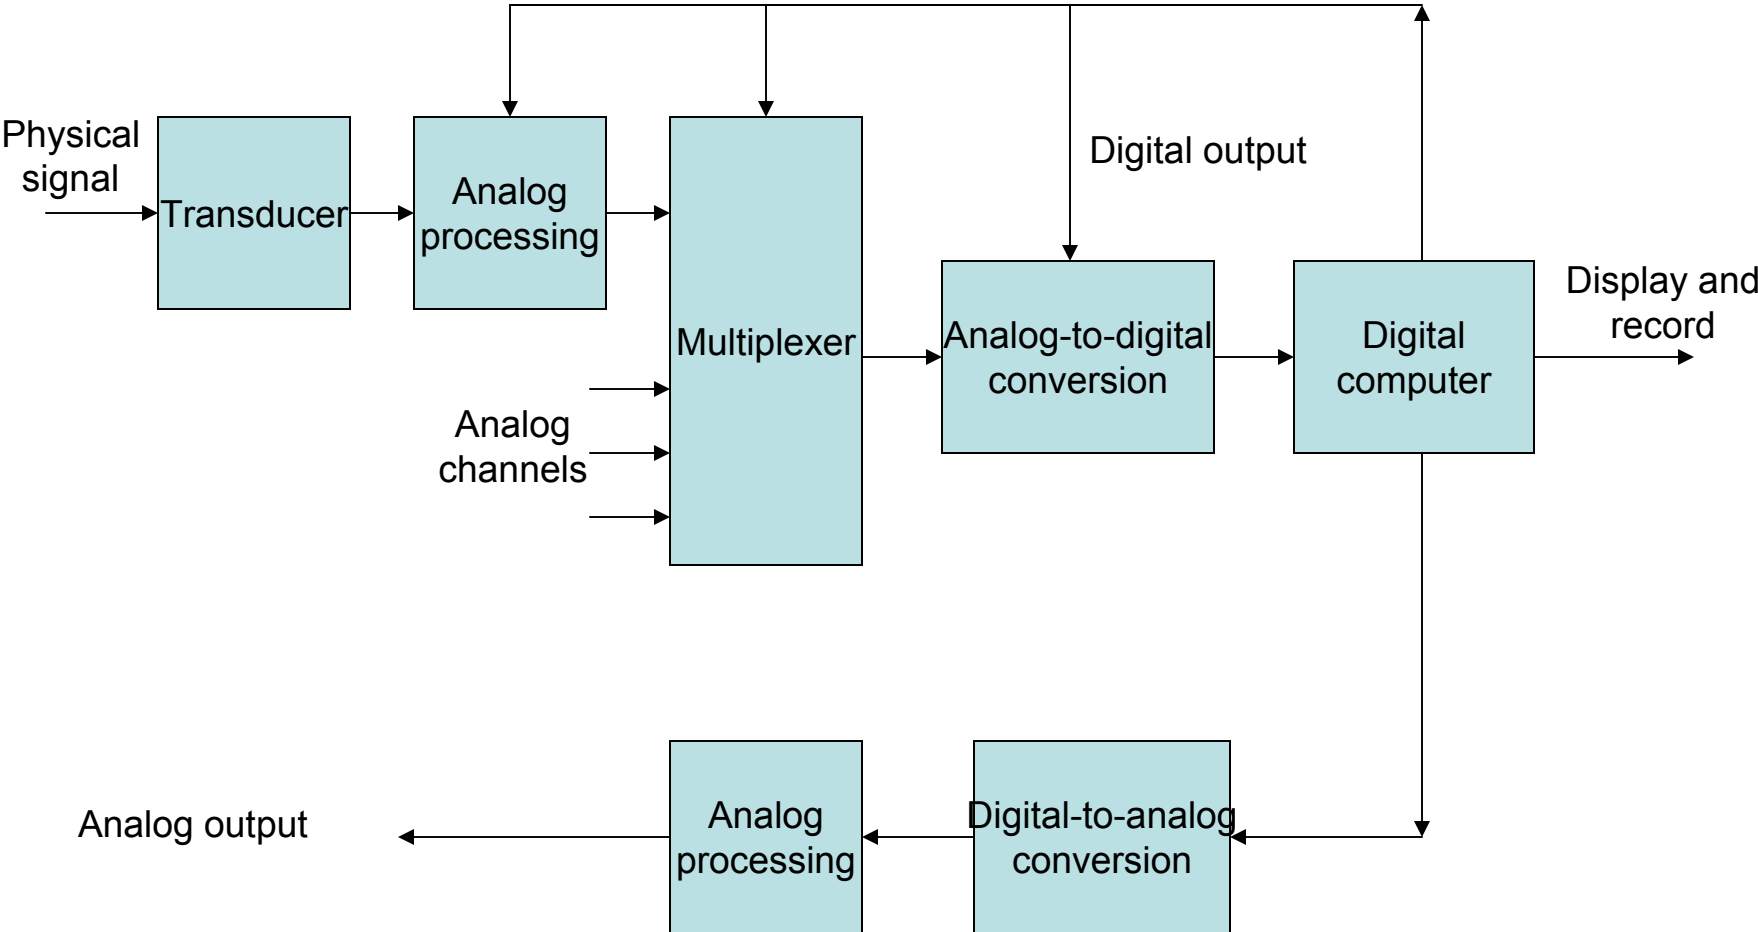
Physical signal

Transducer

Analog processing

Multiplexer

Digital output

Analog-to-digital conversion

Digital computer

Display and record

Analog channels

Analog output

Analog processing

Digital-to-analog conversion